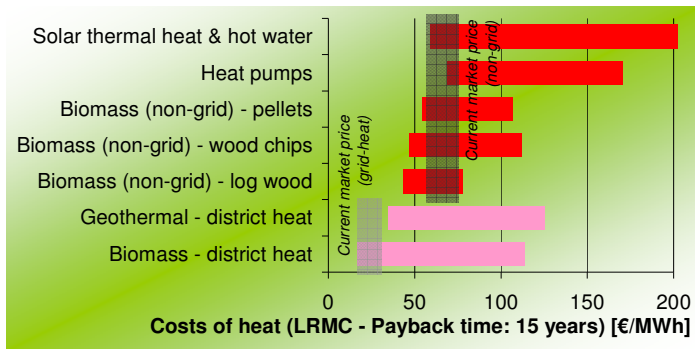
Solar thermal heat & hot water
Heat pumps
Biomass (non-grid) - pellets
Biomass (non-grid) - wood chips
Biomass (non-grid) - log wood
Geothermal - district heat
Biomass - district heat

Current market price (non-grid)
Current market price (grid-heat)

0
50
100
150
200

Costs of heat (LRMC - Payback time: 15 years) [€/MWh]